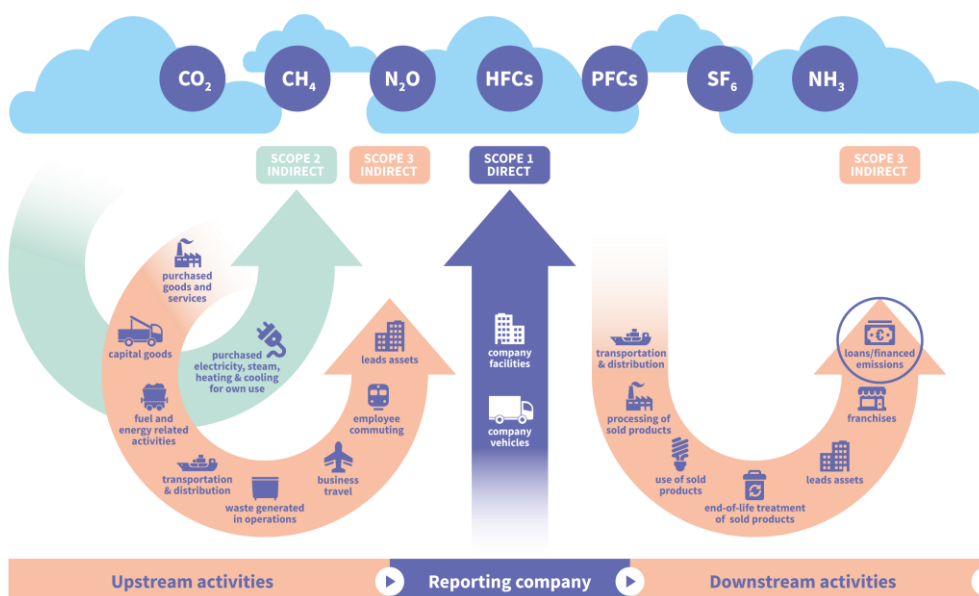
$CO_2$ $CH_4$ $N_2O$ HFCs PFCs $SF_6$ $NH_3$

SCOPE 2 INDIRECT

SCOPE 3 INDIRECT

SCOPE 1 DIRECT

SCOPE 3 INDIRECT

purchased goods and services

capital goods

purchased electricity, steam, heating & cooling for own use

fuel and energy related activities

transportation & distribution

waste generated in operations

business travel

employee commuting

leads assets

company facilities

company vehicles

transportation & distribution

processing of sold products

use of sold products

end-of-life treatment of sold products

leads assets

franchises

loans/financed emissions

Upstream activities

Reporting company

Downstream activities